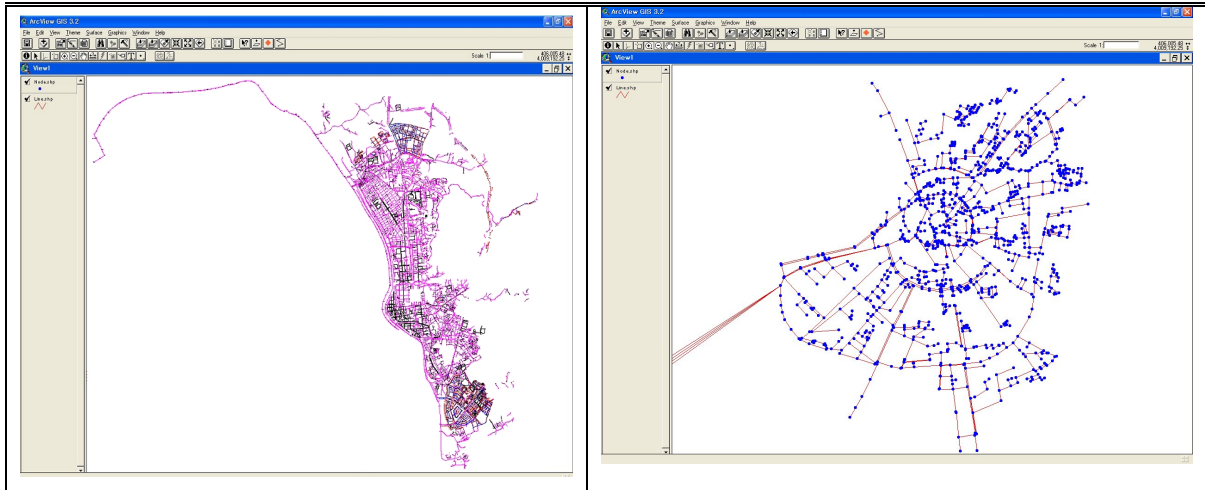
ArcView GIS 3.2

File Edit View Theme Surface Graphics Window Help

Scale 1:

406,885.48
4,093,152.25

View1

Node.shp

Line.shp

ArcView GIS 3.2

File Edit View Theme Surface Graphics Window Help

Scale 1:

406,885.48
4,093,152.25

View1

Node.shp

Line.shp